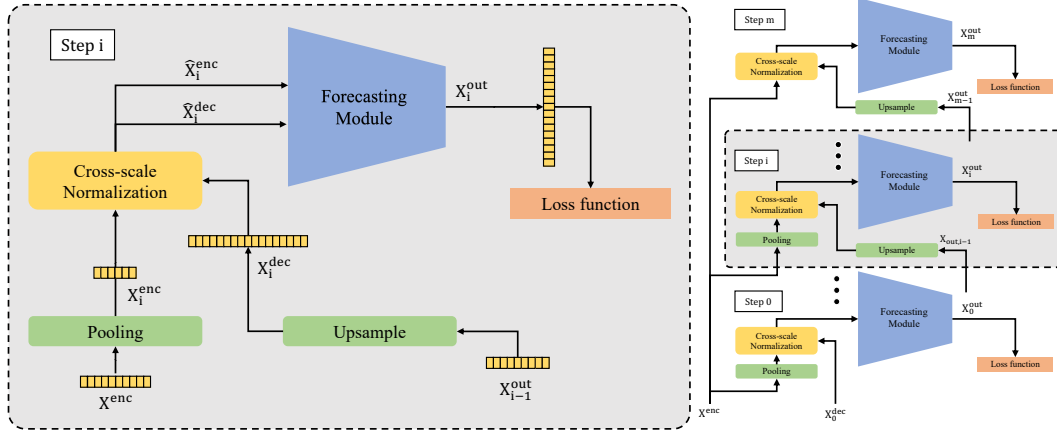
Step i

$\hat{X}_i^{enc}$

$\hat{X}_i^{dec}$

Forecasting Module

$X_i^{out}$

Cross-scale Normalization

Loss function

$X_i^{dec}$

$X_i^{enc}$

Pooling

Upsample

$X^{enc}$

$X_{i-1}^{out}$

Step m

Forecasting Module

$X_m^{out}$

Cross-scale Normalization

Loss function

$X_{m-1}^{out}$

Upsample

Step i

Forecasting Module

$X_i^{out}$

Cross-scale Normalization

Loss function

Pooling

Upsample

$X_{out,i-1}$

Step 0

Forecasting Module

$X_0^{out}$

Cross-scale Normalization

Loss function

Pooling

$X^{enc}$

$X_0^{dec}$